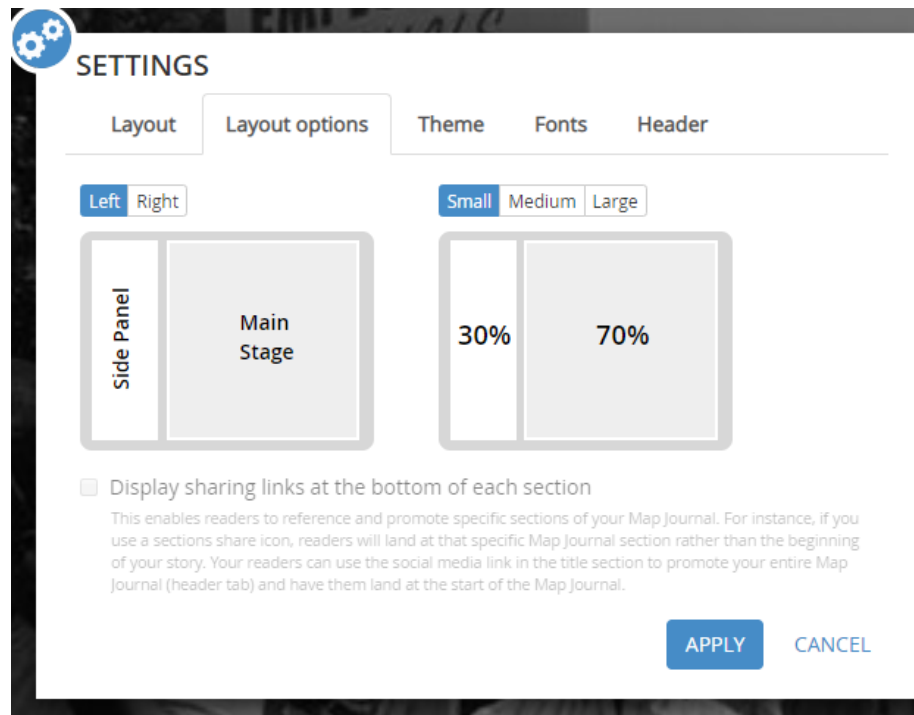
SETTINGS

Layout Layout options Theme Fonts Header

Left Right

Side Panel

Main Stage

Small Medium Large

30%

70%

Display sharing links at the bottom of each section

This enables readers to reference and promote specific sections of your Map Journal. For instance, if you use a sections share icon, readers will land at that specific Map Journal section rather than the beginning of your story. Your readers can use the social media link in the title section to promote your entire Map Journal (header tab) and have them land at the start of the Map Journal.

APPLY CANCEL